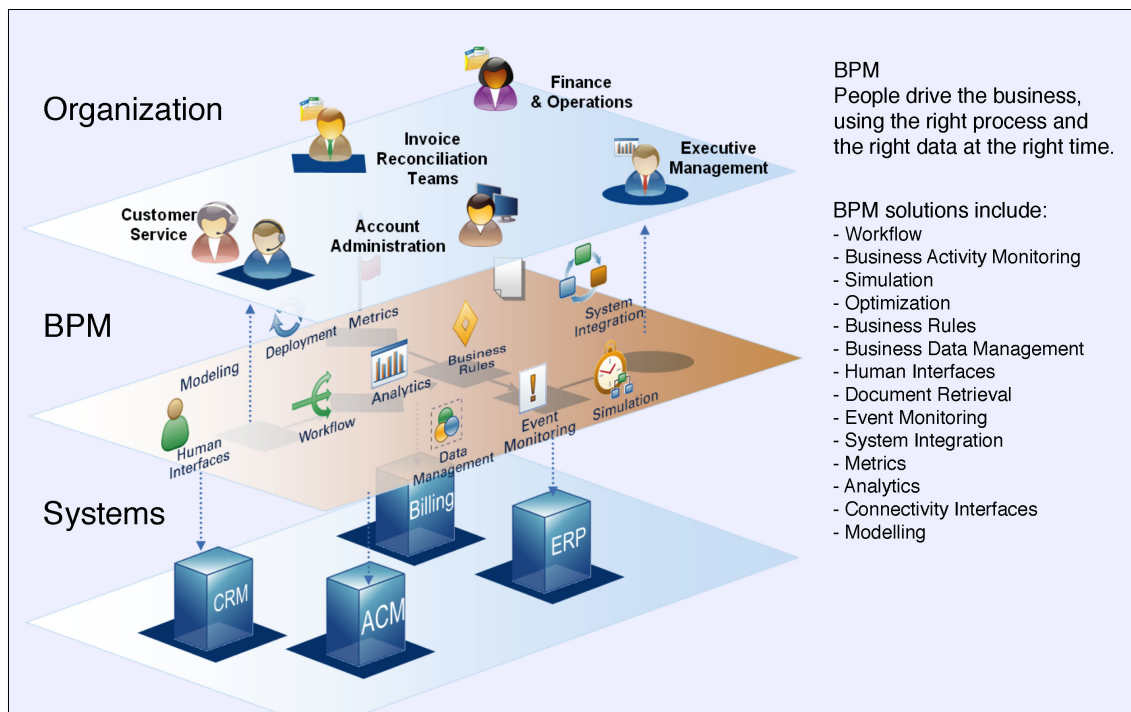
Organization

Finance & Operations

Invoice Reconciliation Teams

Executive Management

Customer Service

Account Administration

BPM

Deployment

Metrics

System Integration

Modeling

Business Rules

Analytics

Workflow

Human Interfaces

Data Management

Event Monitoring

Simulation

Systems

Billing

ERP

CRM

ACM

BPM
People drive the business, using the right process and the right data at the right time.

BPM solutions include:
- Workflow
- Business Activity Monitoring
- Simulation
- Optimization
- Business Rules
- Business Data Management
- Human Interfaces
- Document Retrieval
- Event Monitoring
- System Integration
- Metrics
- Analytics
- Connectivity Interfaces
- Modelling